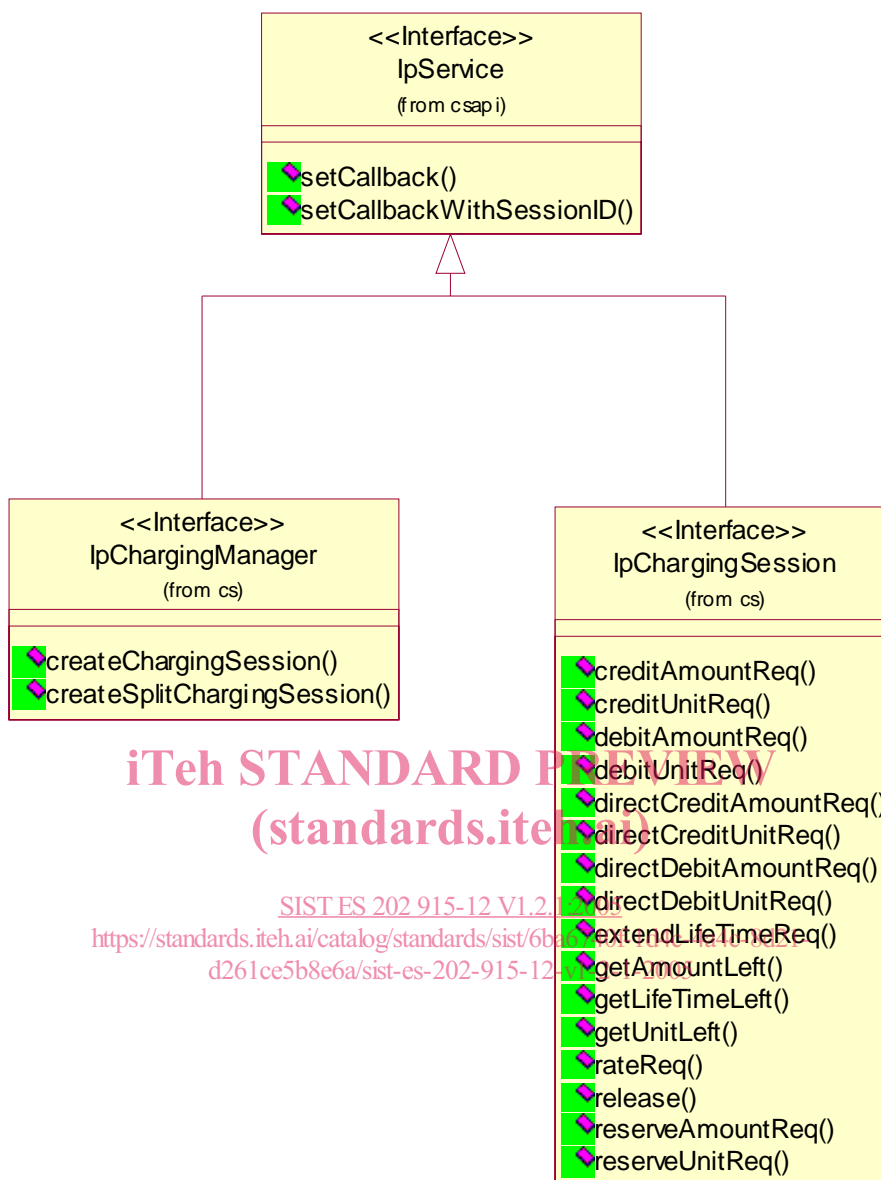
<<Interface>>
IpService
(from csapi)

setCallback()
setCallbackWithSessionID()

<<Interface>>
IpChargingManager
(from cs)

createChargingSession()
createSplitChargingSession()

<<Interface>>
IpChargingSession
(from cs)

creditAmountReq()
creditUnitReq()
debitAmountReq()
debitUnitReq()
directCreditAmountReq()
directCreditUnitReq()
directDebitAmountReq()
directDebitUnitReq()
extendLifeTimeReq()
getAmountLeft()
getLifeTimeLeft()
getUnitLeft()
rateReq()
release()
reserveAmountReq()
reserveUnitReq()

iTeh STANDARD PREVIEW
(standards.iteh.ai)

SIST ES 202 915-12 V1.2.1:2005
https://standards.iteh.ai/catalog/standards/sist/6ba6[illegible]
d261ce5b8e6a/sist-es-202-915-12-v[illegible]